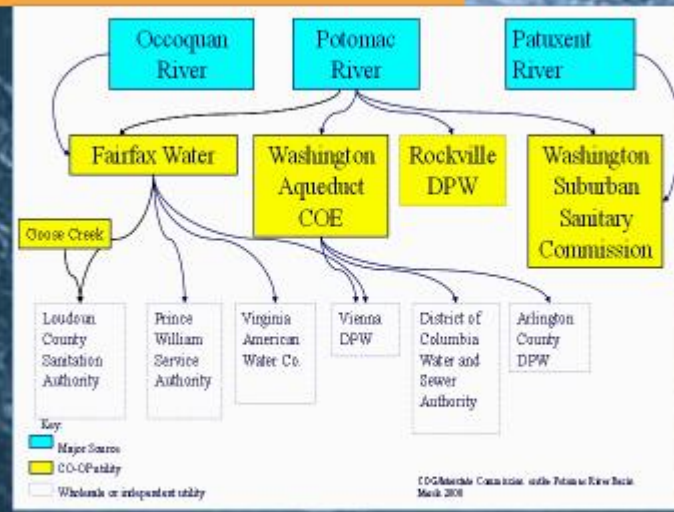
Occoquan River

Potomac River

Patuxent River

Fairfax Water

Washington Aqueduct COE

Rockville DPW

Washington Suburban Sanitary Commission

Goose Creek

Loudoun County Sanitation Authority

Prince William Service Authority

Virginia American Water Co.

Vienna DPW

District of Columbia Water and Sewer Authority

Arlington County DPW

Key:

Major Source

CO-OP utility

Wholesale or independent utility

COG/Interstate Commission on the Potomac River Basin March 2008